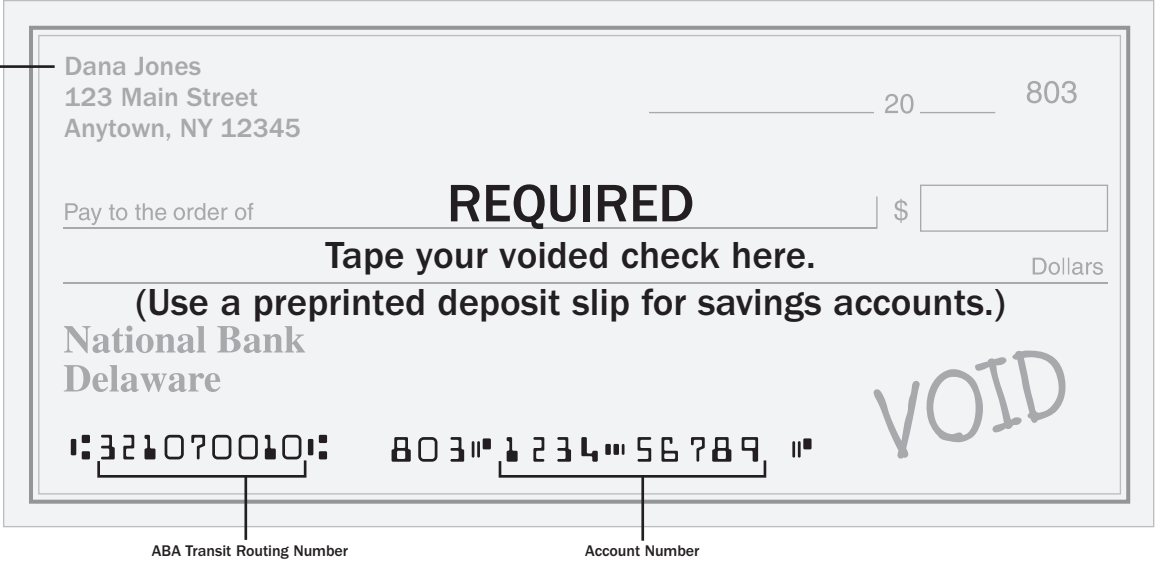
Dana Jones
123 Main Street
Anytown, NY 12345

20

803

Pay to the order of

REQUIRED

$

Tape your voided check here.

Dollars

(Use a preprinted deposit slip for savings accounts.)

National Bank
Delaware

VOID

⑆321070010⑆ 803⑈1234⑉56789⑈

ABA Transit Routing Number

Account Number